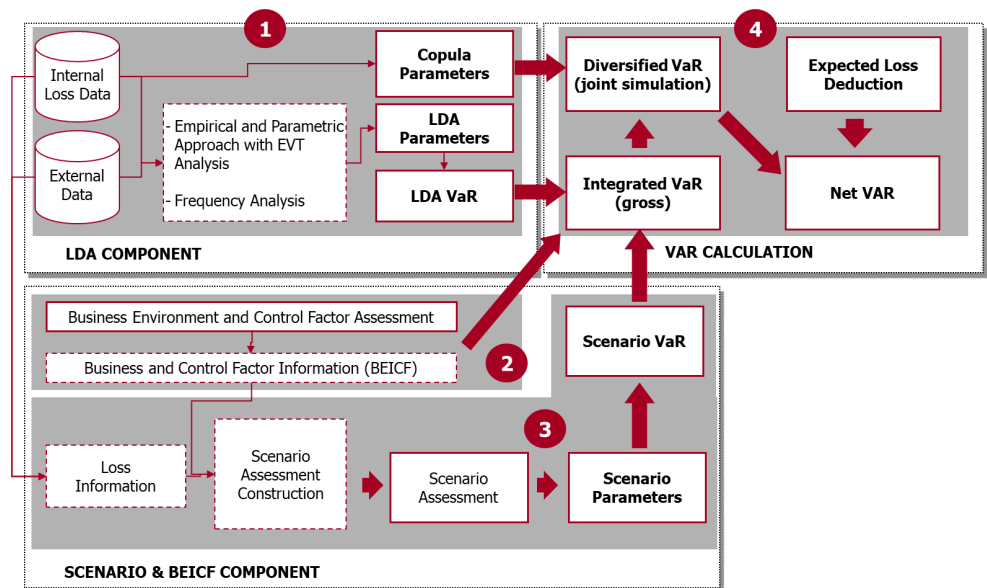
1

Internal Loss Data

External Data

Copula Parameters

- Empirical and Parametric Approach with EVT Analysis

- Frequency Analysis

LDA Parameters

LDA VaR

LDA COMPONENT

4

Diversified VaR (joint simulation)

Expected Loss Deduction

Integrated VaR (gross)

Net VAR

VAR CALCULATION

Business Environment and Control Factor Assessment

Business and Control Factor Information (BEICF)

2

Scenario VaR

3

Loss Information

Scenario Assessment Construction

Scenario Assessment

Scenario Parameters

SCENARIO & BEICF COMPONENT